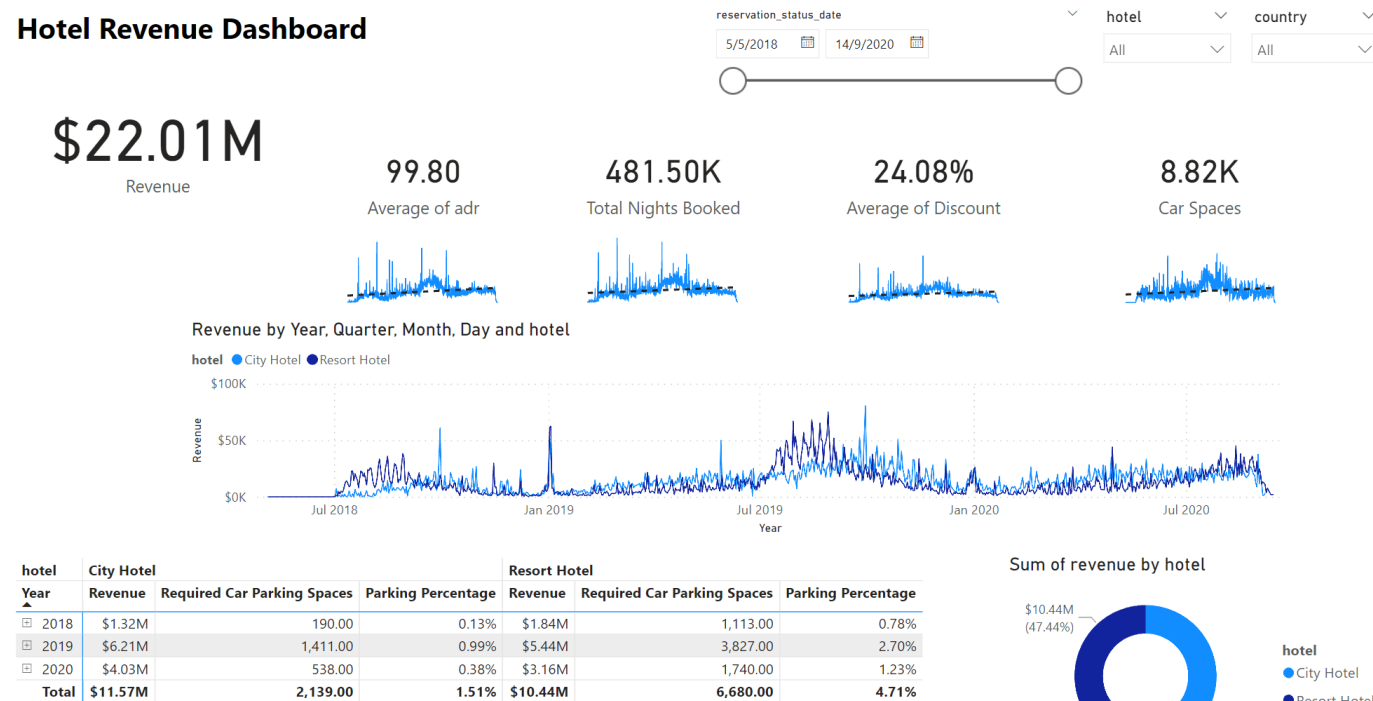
Hotel Revenue Dashboard

reservation_status_date
5/5/2018
14/9/2020

hotel
All

country
All

$22.01M
Revenue

99.80
Average of adr

481.50K
Total Nights Booked

24.08%
Average of Discount

8.82K
Car Spaces

Revenue by Year, Quarter, Month, Day and hotel

hotel ● City Hotel ● Resort Hotel

$100K
$50K
$0K
Revenue
Jul 2018
Jan 2019
Jul 2019
Jan 2020
Jul 2020
Year

| hotel | City Hotel | | | Resort Hotel | | |
|---|---|---|---|---|---|---|
| Year | Revenue | Required Car Parking Spaces | Parking Percentage | Revenue | Required Car Parking Spaces | Parking Percentage |
| ⊞ 2018 | $1.32M | 190.00 | 0.13% | $1.84M | 1,113.00 | 0.78% |
| ⊞ 2019 | $6.21M | 1,411.00 | 0.99% | $5.44M | 3,827.00 | 2.70% |
| ⊞ 2020 | $4.03M | 538.00 | 0.38% | $3.16M | 1,740.00 | 1.23% |
| Total | $11.57M | 2,139.00 | 1.51% | $10.44M | 6,680.00 | 4.71% |

Sum of revenue by hotel

$10.44M
(47.44%)

hotel
● City Hotel
● Resort Hotel